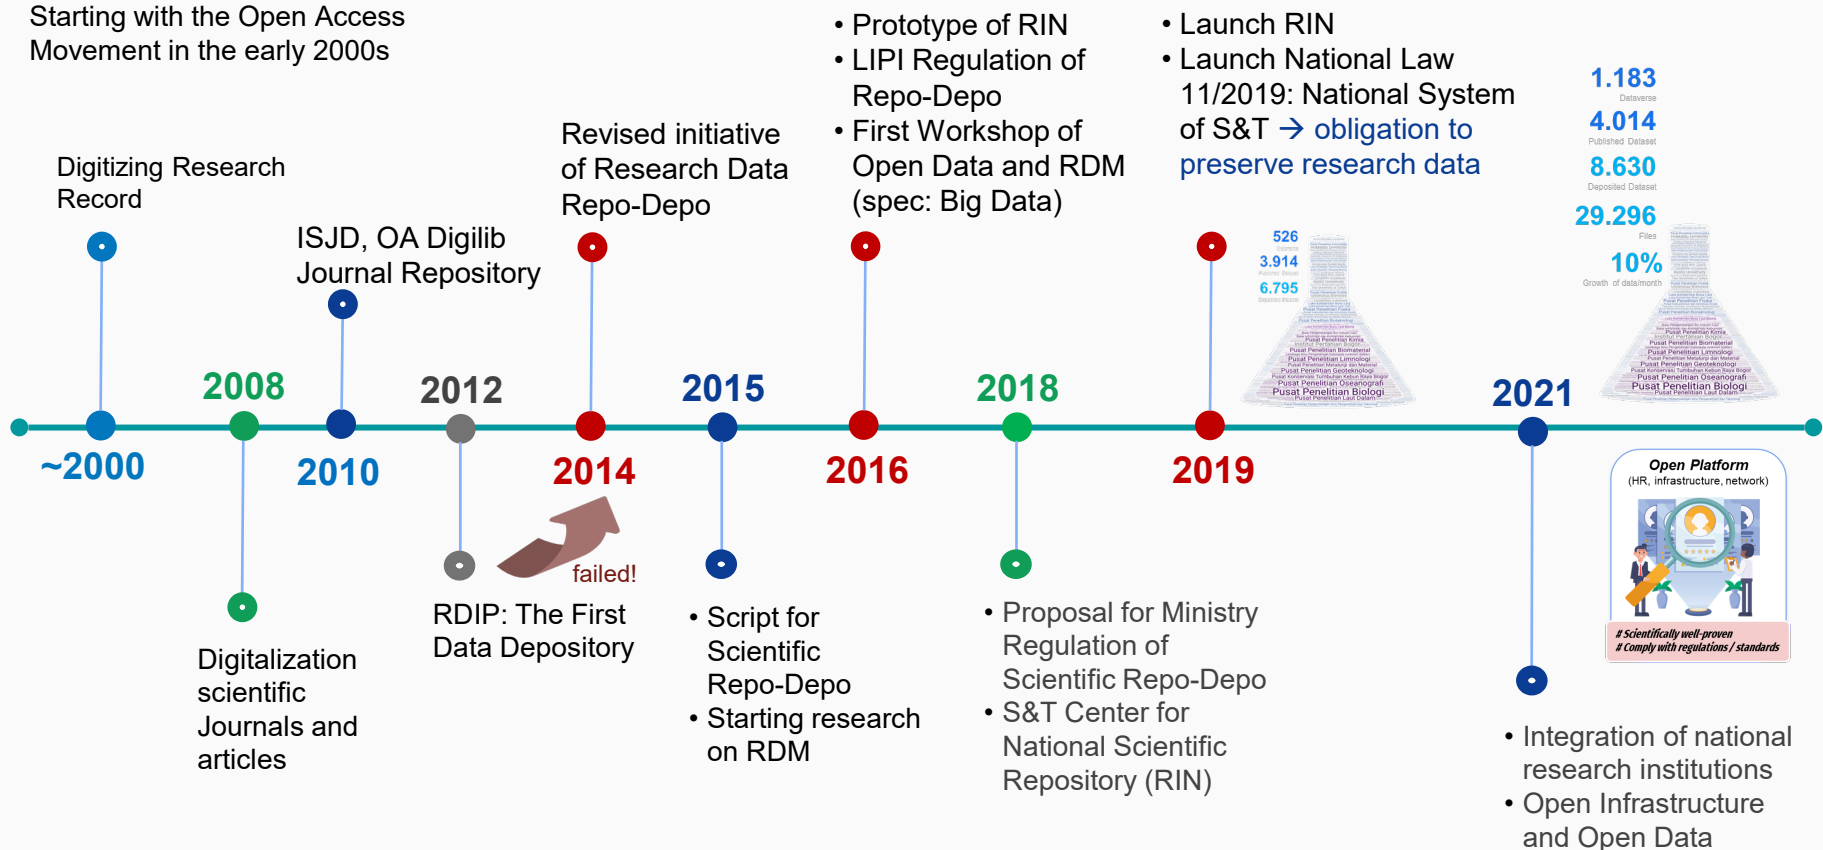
Starting with the Open Access Movement in the early 2000s

Digitizing Research Record

~2000

2008

Digitalization scientific Journals and articles

ISJD, OA Digilib Journal Repository

2010

2012

RDIP: The First Data Depository

failed!

Revised initiative of Research Data Repo-Depo

2014

2015

• Script for Scientific Repo-Depo
• Starting research on RDM

• Prototype of RIN
• LIPI Regulation of Repo-Depo
• First Workshop of Open Data and RDM (spec: Big Data)

2016

2018

• Proposal for Ministry Regulation of Scientific Repo-Depo
• S&T Center for National Scientific Repository (RIN)

• Launch RIN
• Launch National Law 11/2019: National System of S&T → obligation to preserve research data

2019

526
Dataverse
3.914
Published Dataset
6.795
Deposited Dataset

Pusat Penelitian Biologi
Pusat Penelitian Oseanografi
Pusat Penelitian Geoteknologi
Pusat Penelitian Limnologi
Pusat Penelitian Biomaterial
Pusat Penelitian Kimia
Pusat Penelitian Fisika
Pusat Penelitian Laut Dalam

1.183
Dataverse
4.014
Published Dataset
8.630
Deposited Dataset
29.296
Files
10%
Growth of data/month

Pusat Penelitian Biologi
Pusat Penelitian Oseanografi
Pusat Penelitian Geoteknologi
Pusat Penelitian Limnologi
Pusat Penelitian Biomaterial
Pusat Penelitian Kimia
Pusat Penelitian Laut Dalam

2021

Open Platform
(HR, infrastructure, network)

# Scientifically well-proven
# Comply with regulations / standards

• Integration of national research institutions
• Open Infrastructure and Open Data